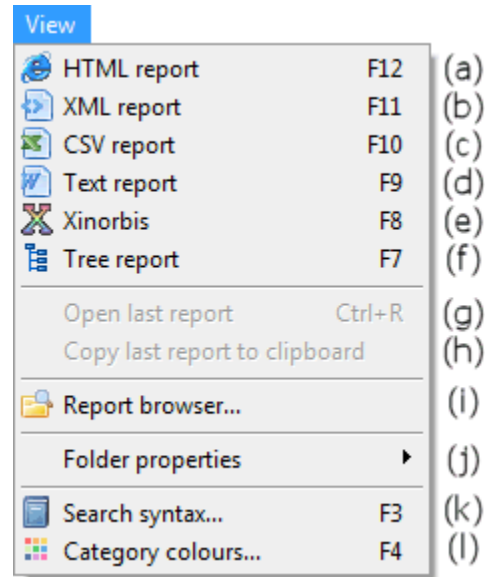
View

HTML report F12 (a)
XML report F11 (b)
CSV report F10 (c)
Text report F9 (d)
Xinorbis F8 (e)
Tree report F7 (f)

Open last report Ctrl+R (g)
Copy last report to clipboard (h)

Report browser... (i)

Folder properties (j)

Search syntax... F3 (k)
Category colours... F4 (l)